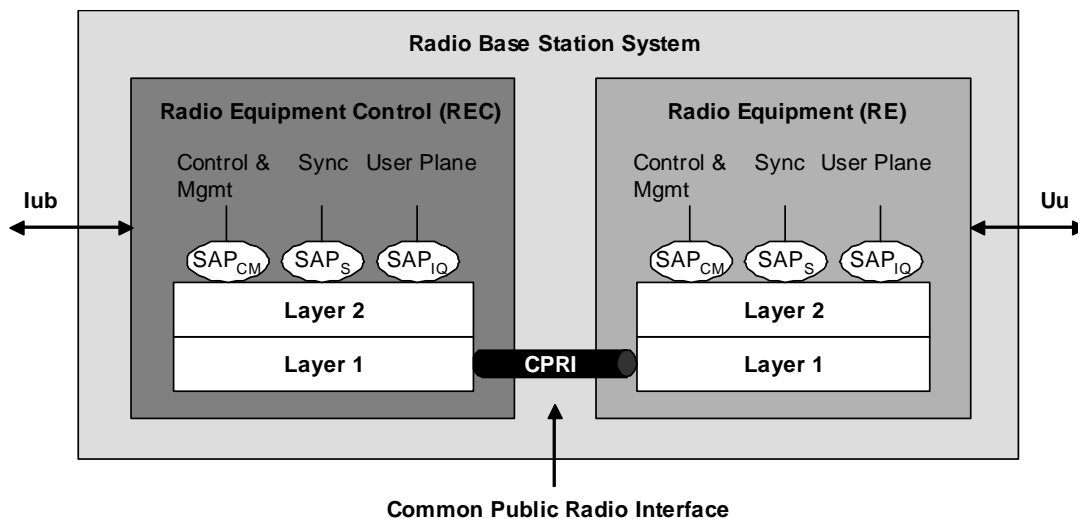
Radio Base Station System

Radio Equipment Control (REC)

Control & Mgmt

Sync

User Plane

$SAP_{CM}$

$SAP_{S}$

$SAP_{IQ}$

Layer 2

Layer 1

Iub

CPRI

Radio Equipment (RE)

Control & Mgmt

Sync

User Plane

$SAP_{CM}$

$SAP_{S}$

$SAP_{IQ}$

Layer 2

Layer 1

Uu

Common Public Radio Interface